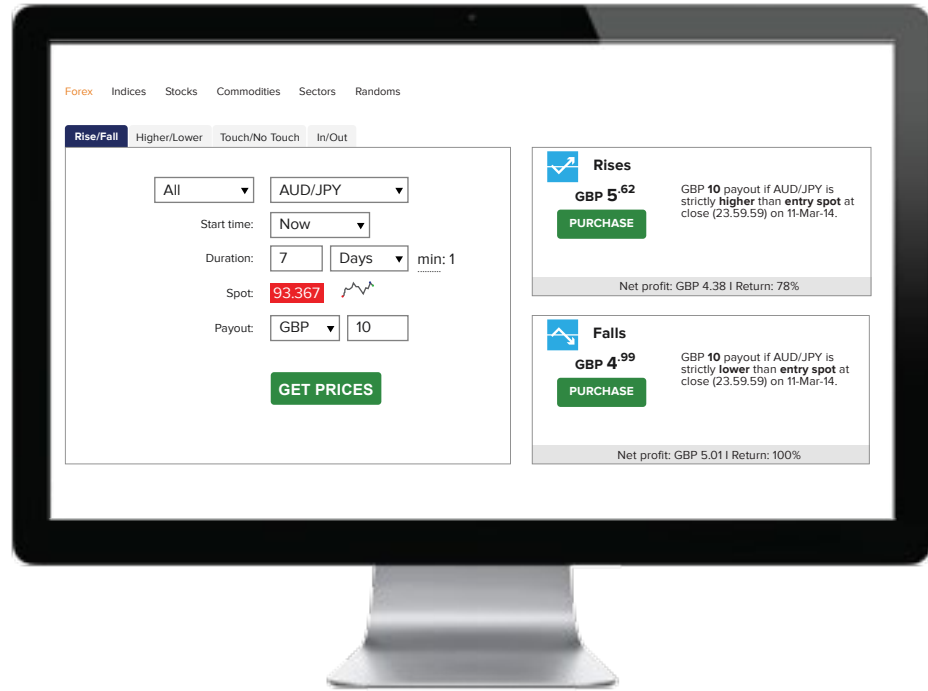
Forex Indices Stocks Commodities Sectors Randoms

Rise/Fall Higher/Lower Touch/No Touch In/Out

All
AUD/JPY
Start time: Now
Duration: 7 Days min: 1
Spot: 93.367
Payout: GBP 10
GET PRICES

Rises
GBP $5^{.62}$
PURCHASE
GBP **10** payout if AUD/JPY is strictly **higher** than **entry spot** at close (23.59.59) on 11-Mar-14.
Net profit: GBP 4.38 I Return: 78%

Falls
GBP $4^{.99}$
PURCHASE
GBP **10** payout if AUD/JPY is strictly **lower** than **entry spot** at close (23.59.59) on 11-Mar-14.
Net profit: GBP 5.01 I Return: 100%